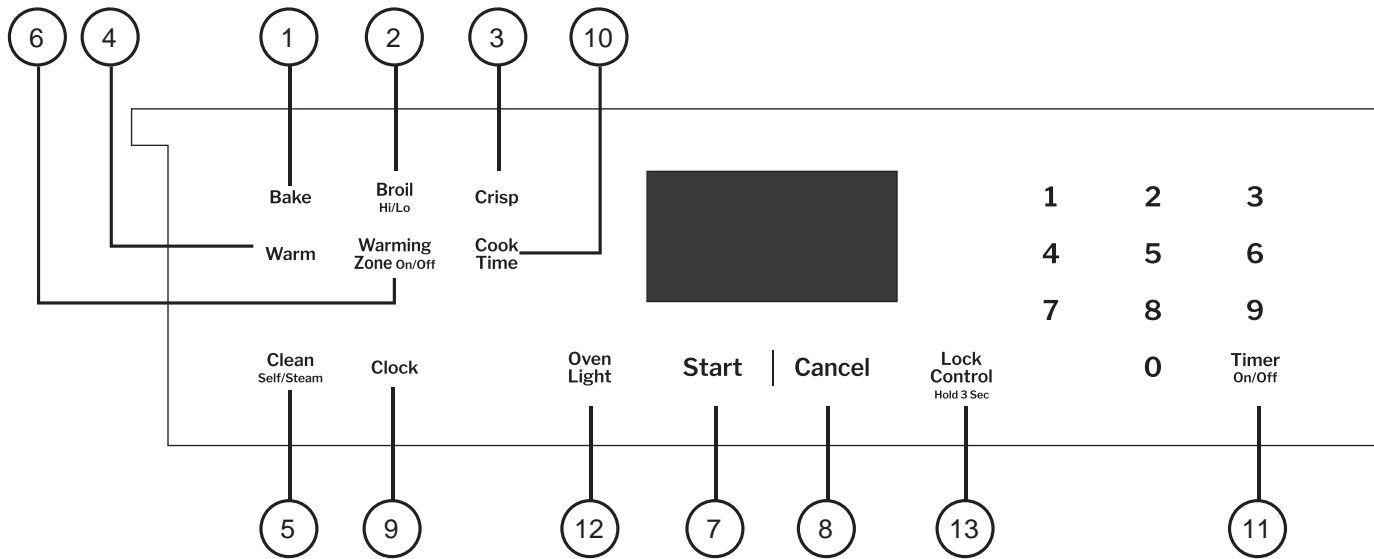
6 4 1 2 3 10

Bake

Broil
Hi/Lo

Crisp

Warm

Warming
Zone On/Off

Cook
Time

1 2 3
4 5 6
7 8 9
0

Clean
Self/Steam

Clock

Oven
Light

Start

Cancel

Lock
Control
Hold 3 Sec

Timer
On/Off

5 9 12 7 8 13 11